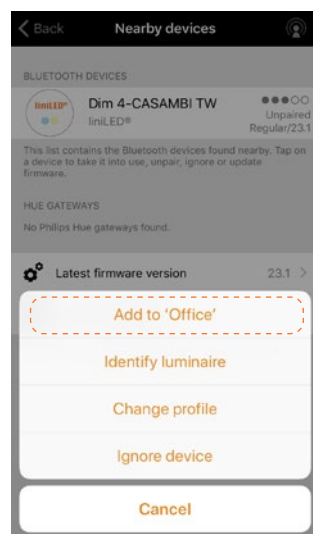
Back Nearby devices

BLUETOOTH DEVICES

liniLED®

Dim 4-CASAMBI TW
liniLED®

Unpaired
Regular/23.1

This list contains the Bluetooth devices found nearby. Tap on a device to take it into use, unpair, ignore or update firmware.

HUE GATEWAYS

No Philips Hue gateways found.

Latest firmware version 23.1

Add to 'Office'

Identify luminaire

Change profile

Ignore device

Cancel